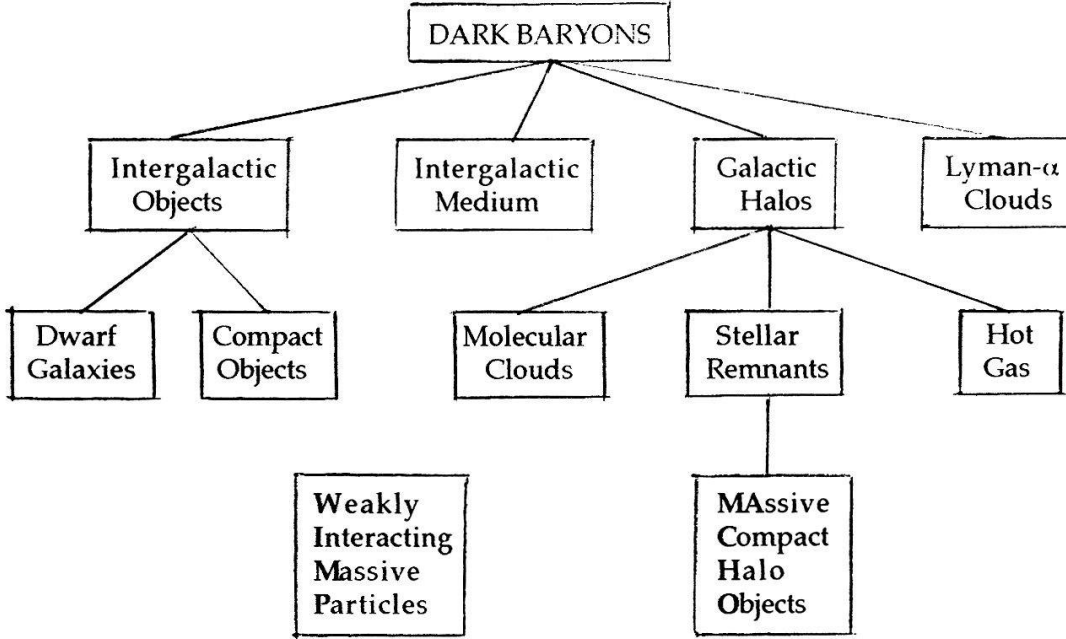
DARK BARYONS

Intergalactic Objects

Intergalactic Medium

Galactic Halos

Lyman-$\alpha$ Clouds

Dwarf Galaxies

Compact Objects

Molecular Clouds

Stellar Remnants

Hot Gas

Weakly Interacting Massive Particles

MAssive Compact Halo Objects